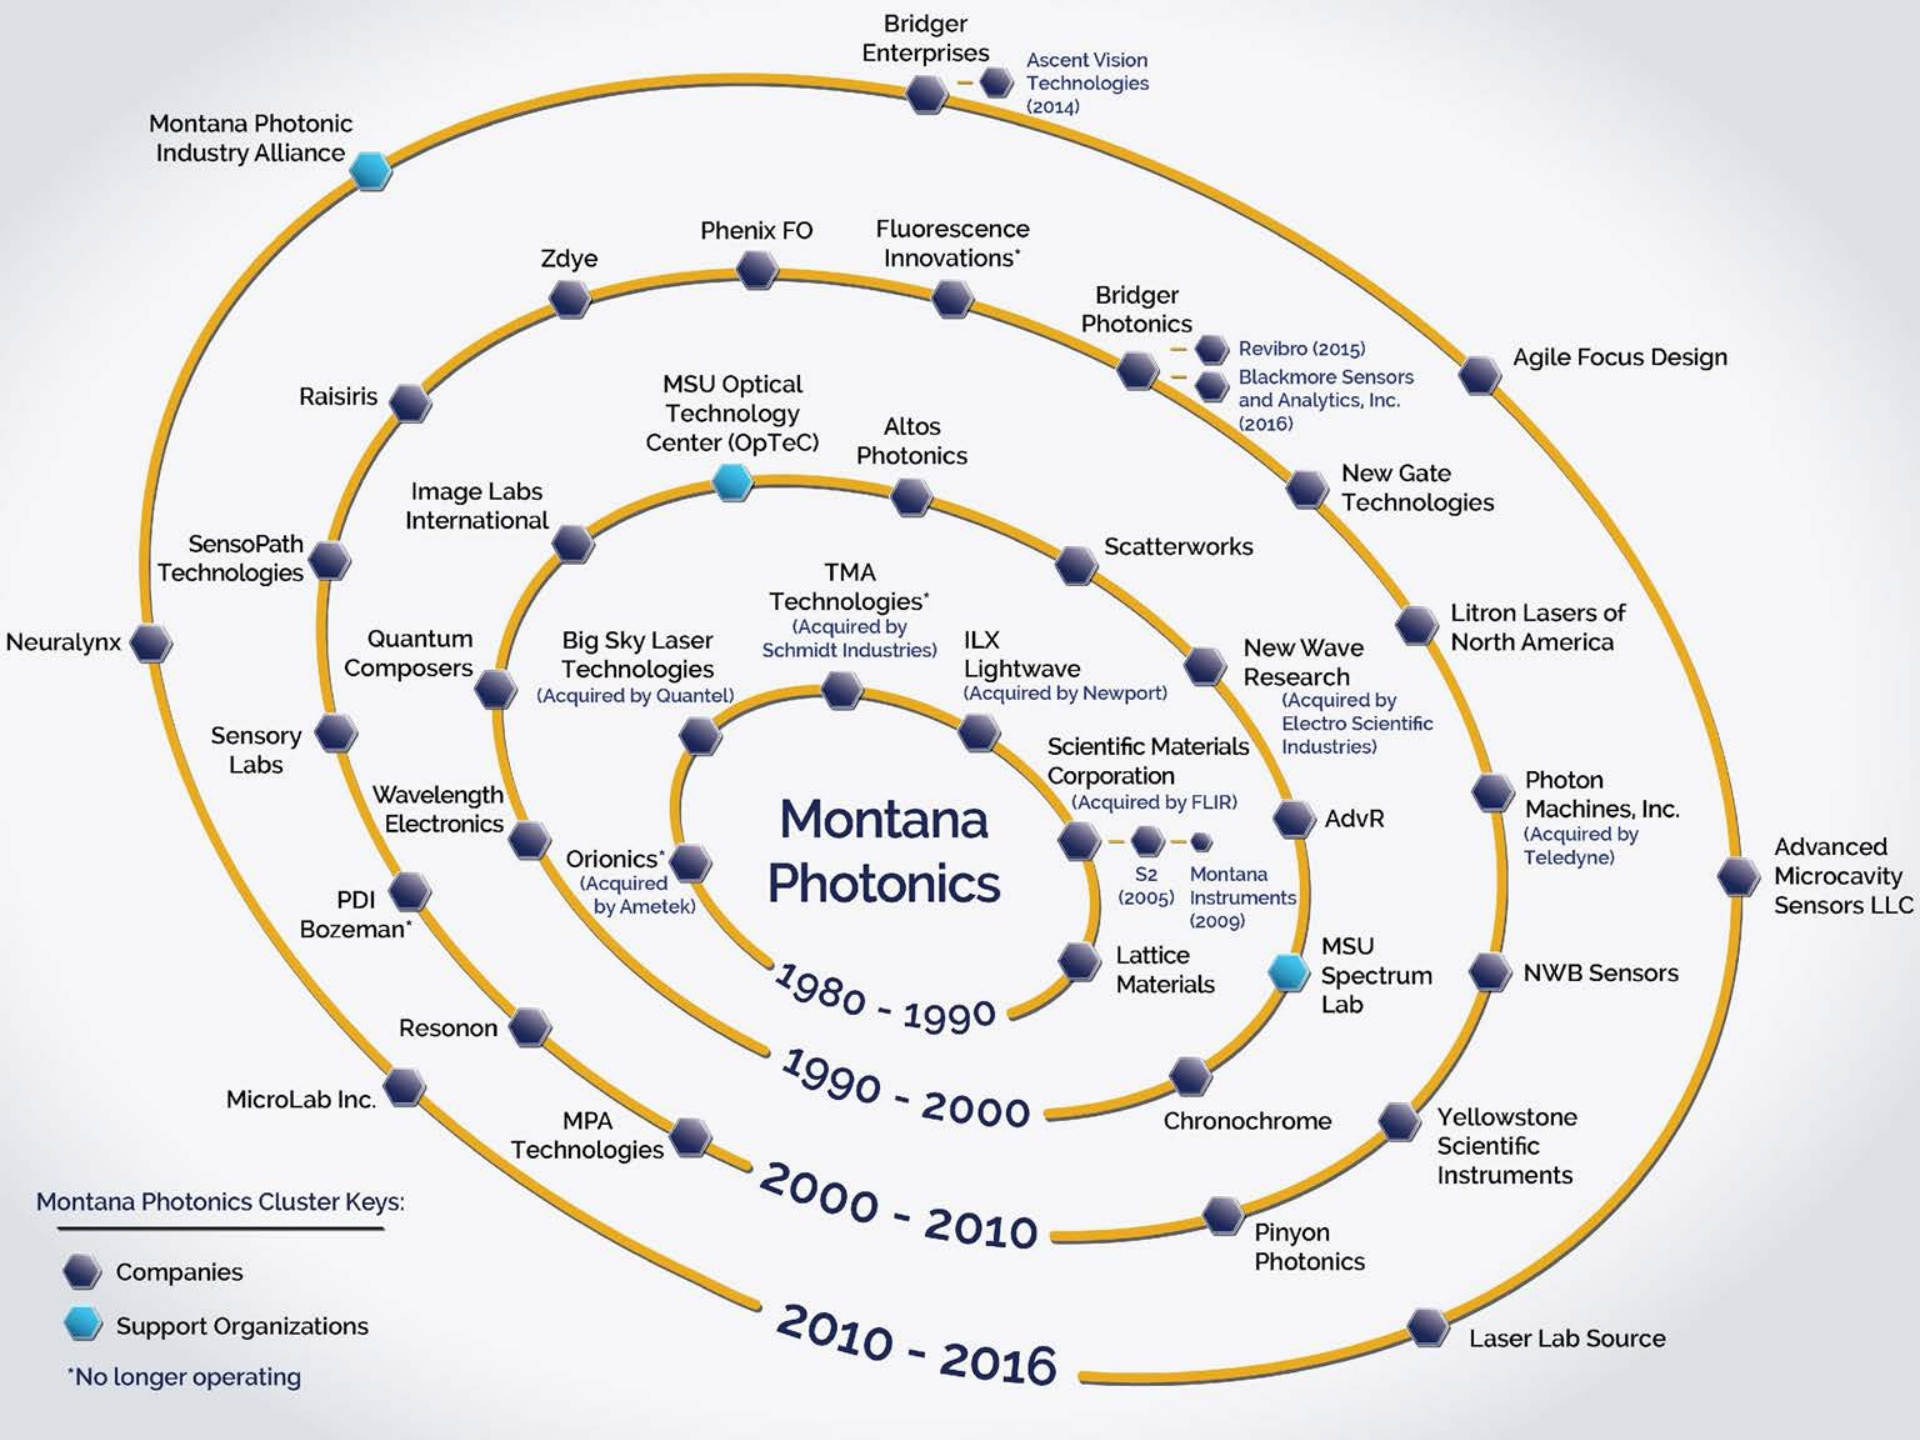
Bridger Enterprises

Ascent Vision Technologies (2014)

Montana Photonic Industry Alliance

Phenix FO

Fluorescence Innovations*

Zdye

Bridger Photonics

Revibro (2015)

Blackmore Sensors and Analytics, Inc. (2016)

Agile Focus Design

Raisiris

MSU Optical Technology Center (OpTeC)

Altos Photonics

New Gate Technologies

Image Labs International

SensoPath Technologies

Scatterworks

TMA Technologies* (Acquired by Schmidt Industries)

Litron Lasers of North America

Neuralynx

Quantum Composers

Big Sky Laser Technologies (Acquired by Quantel)

ILX Lightwave (Acquired by Newport)

New Wave Research (Acquired by Electro Scientific Industries)

Sensory Labs

Scientific Materials Corporation (Acquired by FLIR)

Photon Machines, Inc. (Acquired by Teledyne)

Wavelength Electronics

Montana Photonics

AdvR

Orionics* (Acquired by Ametek)

S2 (2005)

Montana Instruments (2009)

Advanced Microcavity Sensors LLC

PDI Bozeman*

MSU Spectrum Lab

Lattice Materials

NWB Sensors

1980 - 1990

Resonon

1990 - 2000

Chronochrome

MicroLab Inc.

MPA Technologies

Yellowstone Scientific Instruments

2000 - 2010

Pinyon Photonics

Montana Photonics Cluster Keys:

Companies

Support Organizations

*No longer operating

2010 - 2016

Laser Lab Source